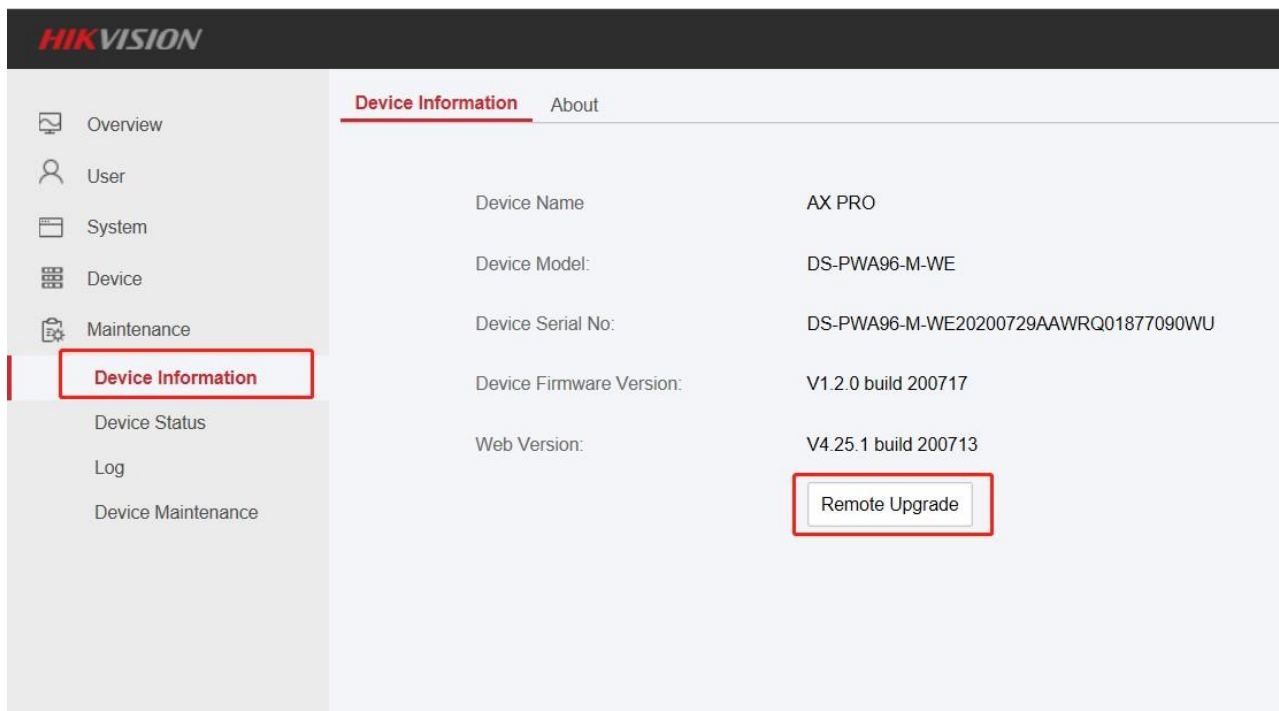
HIKVISION

Overview
User
System
Device
Maintenance
Device Information
Device Status
Log
Device Maintenance

Device Information About

Device Name AX PRO

Device Model: DS-PWA96-M-WE

Device Serial No: DS-PWA96-M-WE20200729AAWRQ01877090WU

Device Firmware Version: V1.2.0 build 200717

Web Version: V4.25.1 build 200713

Remote Upgrade